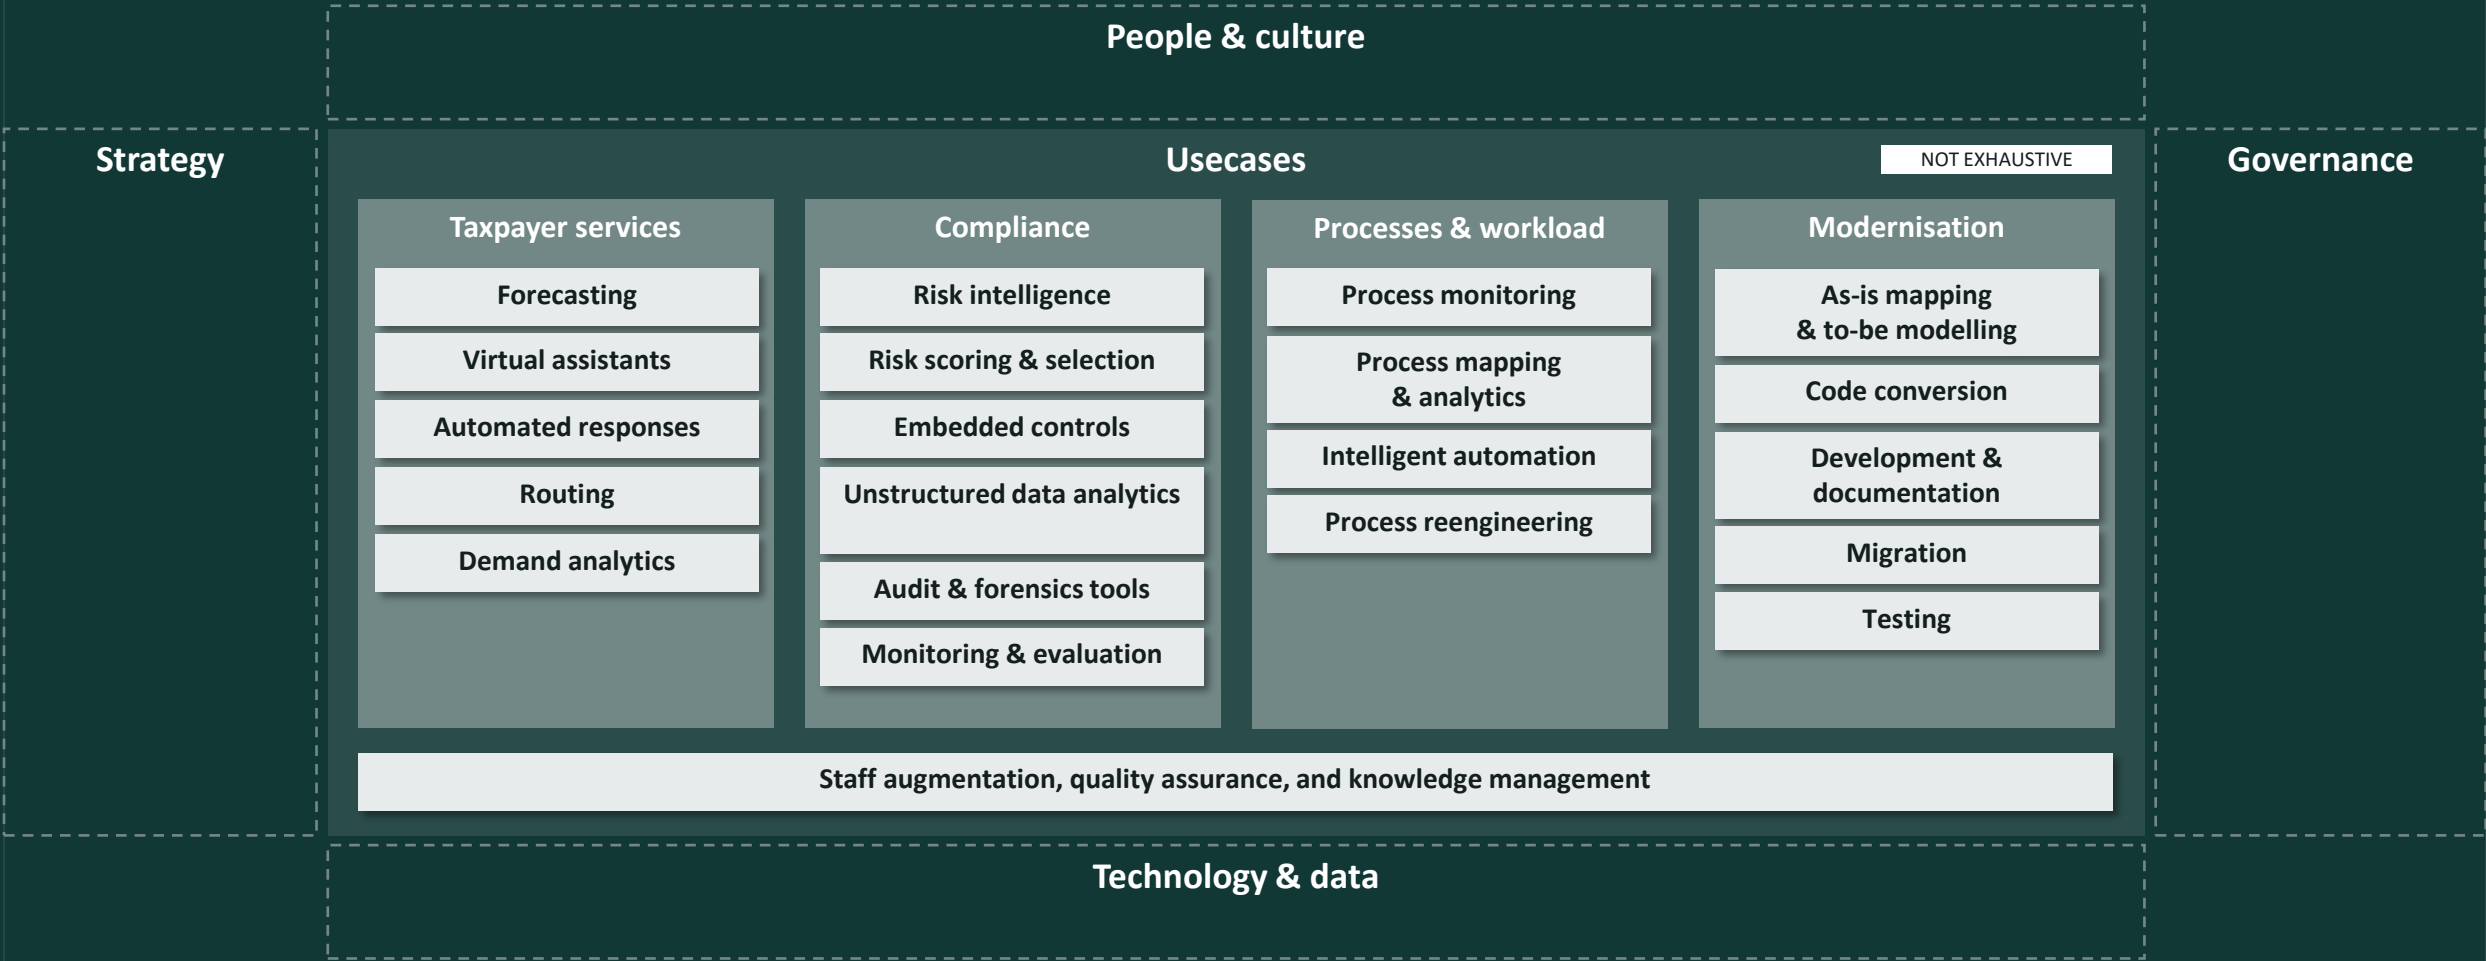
People & culture

Strategy

Usecases

NOT EXHAUSTIVE

Governance

Taxpayer services

Forecasting

Virtual assistants

Automated responses

Routing

Demand analytics

Compliance

Risk intelligence

Risk scoring & selection

Embedded controls

Unstructured data analytics

Audit & forensics tools

Monitoring & evaluation

Processes & workload

Process monitoring

Process mapping & analytics

Intelligent automation

Process reengineering

Modernisation

As-is mapping & to-be modelling

Code conversion

Development & documentation

Migration

Testing

Staff augmentation, quality assurance, and knowledge management

Technology & data